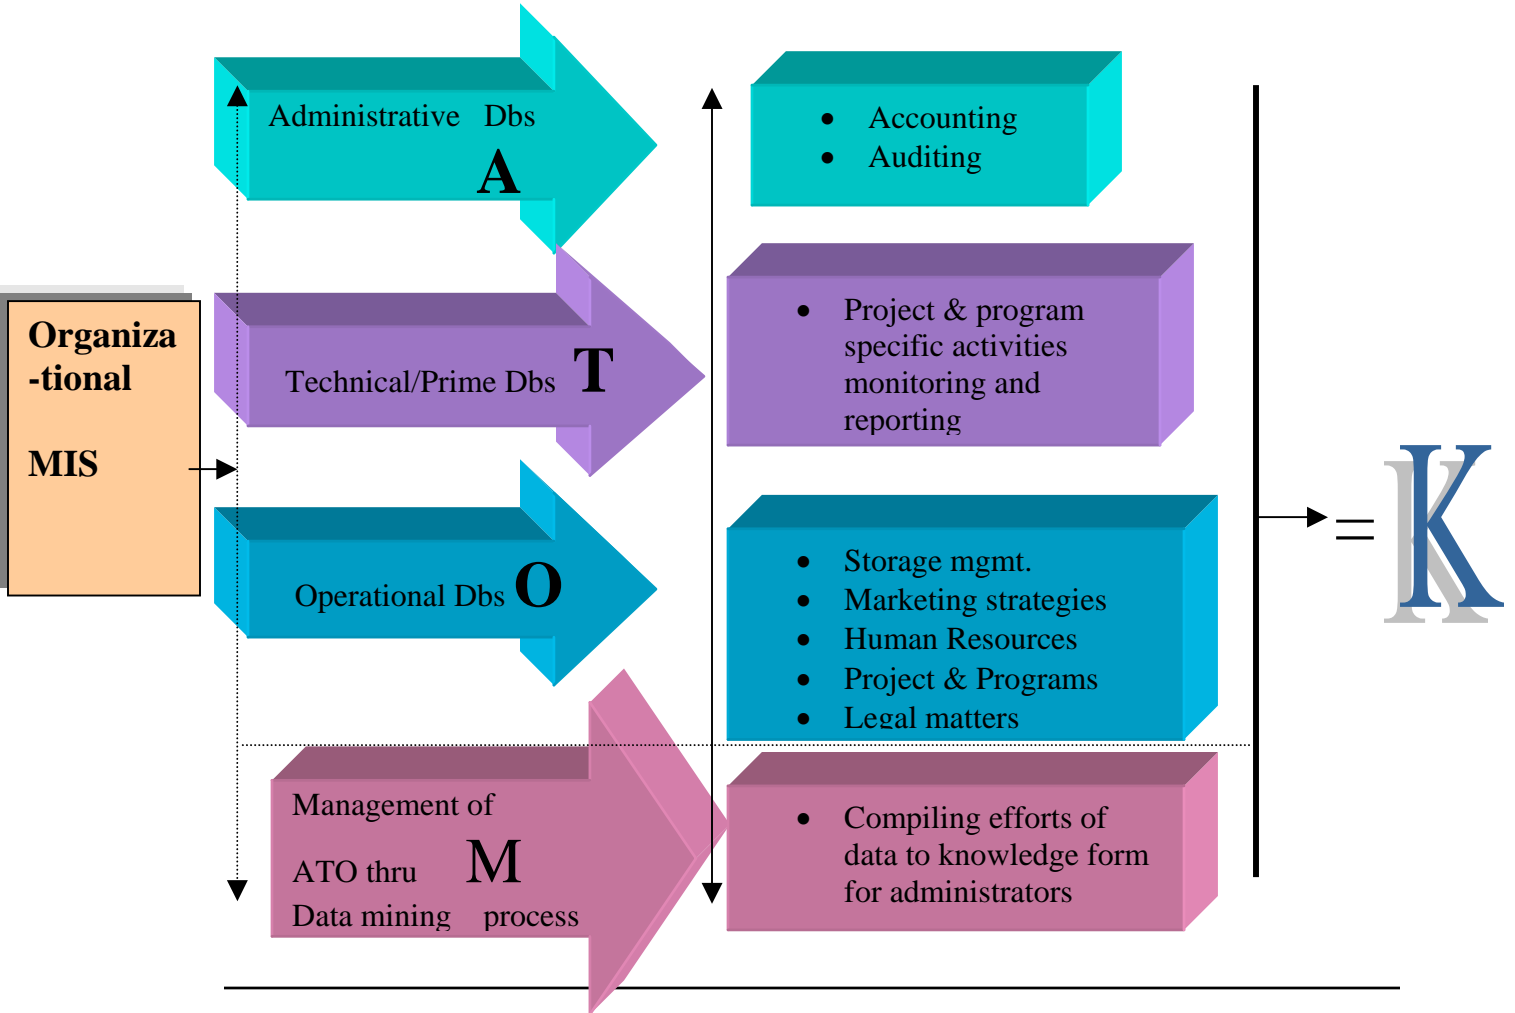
Organiza
-tional

MIS

Administrative Dbs
A

Technical/Prime Dbs T

Operational Dbs O

Management of
ATO thru M
Data mining process

- Accounting
- Auditing

- Project & program specific activities monitoring and reporting

- Storage mgmt.
- Marketing strategies
- Human Resources
- Project & Programs
- Legal matters

- Compiling efforts of data to knowledge form for administrators

= K